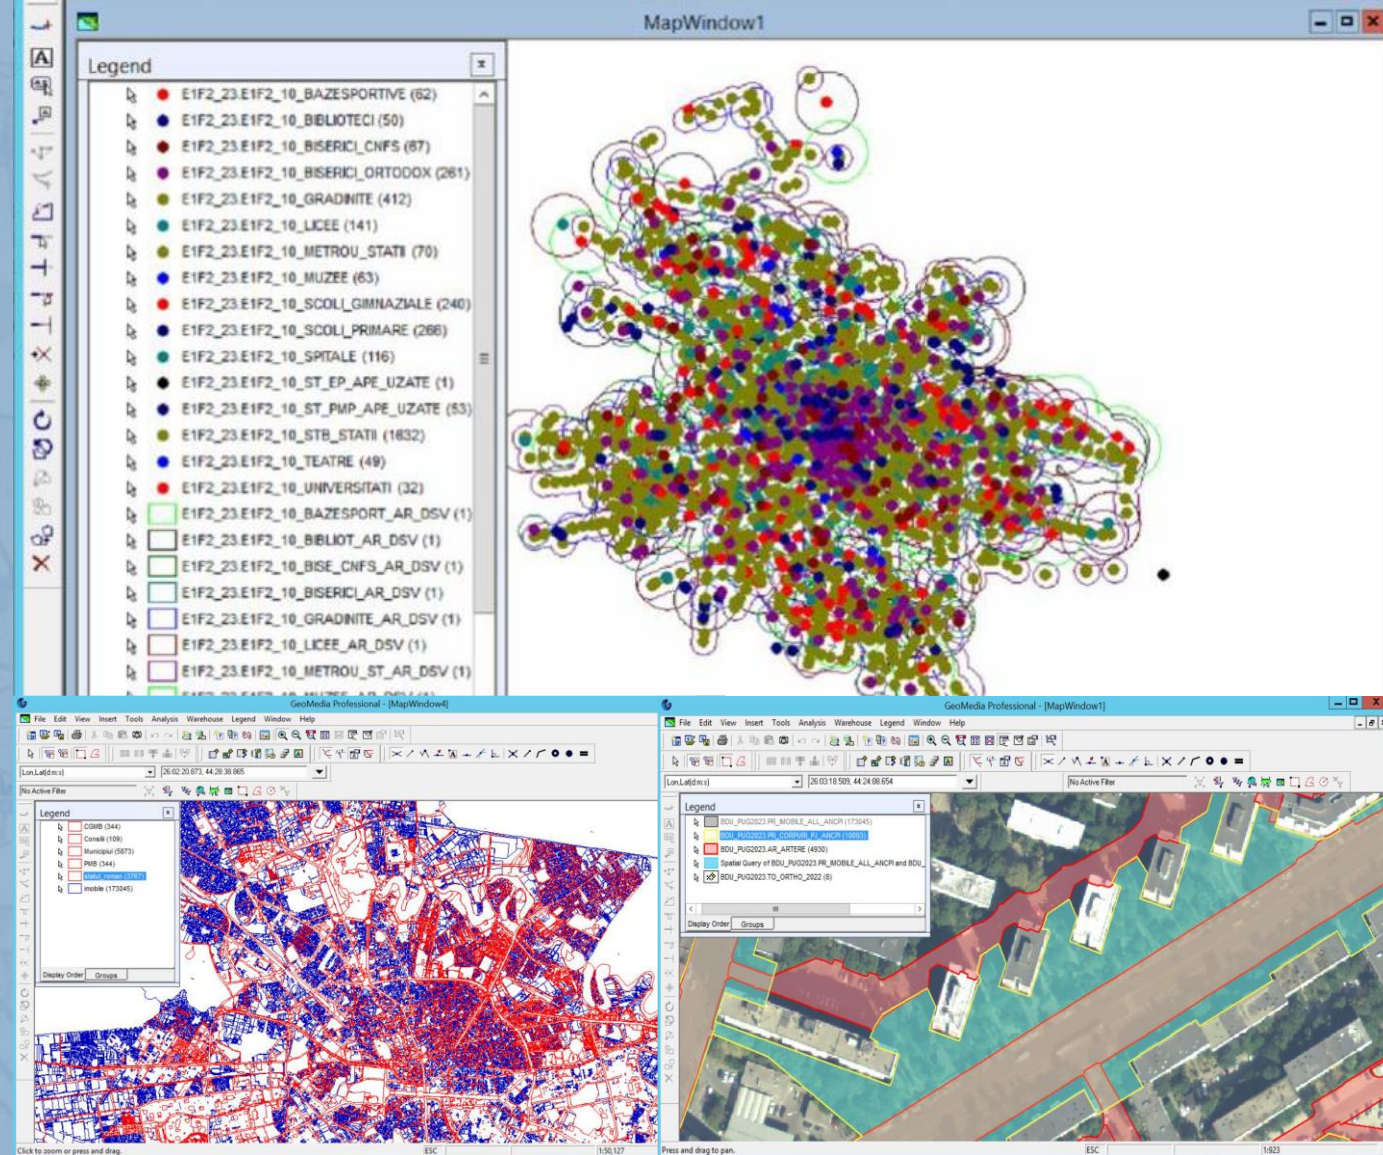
MapWindow1

Legend

E1F2_23.E1F2_10_BAZESPORTIVE (62)
E1F2_23.E1F2_10_BIBLIOTECI (50)
E1F2_23.E1F2_10_BISERICI_CNFS (67)
E1F2_23.E1F2_10_BISERICI_ORTODOX (261)
E1F2_23.E1F2_10_GRADINITE (412)
E1F2_23.E1F2_10_LICEE (141)
E1F2_23.E1F2_10_METROU_STATII (70)
E1F2_23.E1F2_10_MUZEE (63)
E1F2_23.E1F2_10_SCOLI_GIMNAZIALE (240)
E1F2_23.E1F2_10_SCOLI_PRIMARE (266)
E1F2_23.E1F2_10_SPITALE (116)
E1F2_23.E1F2_10_ST_EP_APE_UZATE (1)
E1F2_23.E1F2_10_ST_PMP_APE_UZATE (53)
E1F2_23.E1F2_10_STB_STATII (1632)
E1F2_23.E1F2_10_TEATRE (49)
E1F2_23.E1F2_10_UNIVERSITATI (32)
E1F2_23.E1F2_10_BAZESPORT_AR_DSV (1)
E1F2_23.E1F2_10_BIBLIOT_AR_DSV (1)
E1F2_23.E1F2_10_BISE_CNFS_AR_DSV (1)
E1F2_23.E1F2_10_BISERICI_AR_DSV (1)
E1F2_23.E1F2_10_GRADINITE_AR_DSV (1)
E1F2_23.E1F2_10_LICEE_AR_DSV (1)
E1F2_23.E1F2_10_METROU_ST_AR_DSV (1)
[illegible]

GeoMedia Professional - [MapWindow4]
File Edit View Insert Tools Analysis Warehouse Legend Window Help
Lon,Lat(d:m:s) 26:02:20.873, 44:28:38.865
No Active Filter
Legend
CGMB (344)
Consilii (109)
Municipiul (5873)
PMB (344)
statut_roman (3767)
imobile (173045)
Display Order Groups
Click to zoom or press and drag.
ESC 1:50,127

GeoMedia Professional - [MapWindow1]
File Edit View Insert Tools Analysis Warehouse Legend Window Help
Lon,Lat(d:m:s) 26:03:18.509, 44:24:08.654
No Active Filter
Legend
BDU_PUG2023.PR_MOBILE_ALL_ANCPI (173045)
BDU_PUG2023.PR_CORPURI_PJ_ANCPI (10893)
BDU_PUG2023.AR_ARTERE (4930)
Spatial Query of BDU_PUG2023.PR_MOBILE_ALL_ANCPI and BDU_
BDU_PUG2023.TO_ORTHO_2022 (8)
Display Order Groups
Press and drag to pan.
ESC 1:923